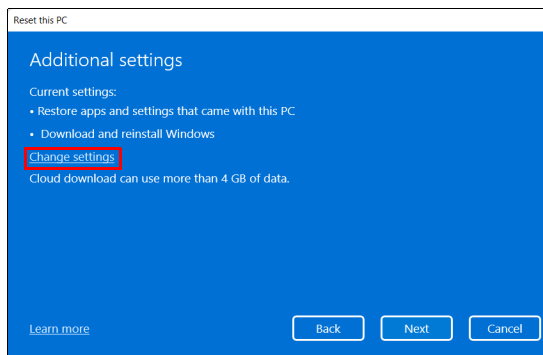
Reset this PC

Additional settings

Current settings:

• Restore apps and settings that came with this PC

• Download and reinstall Windows

Change settings

Cloud download can use more than 4 GB of data.

Learn more

Back

Next

Cancel